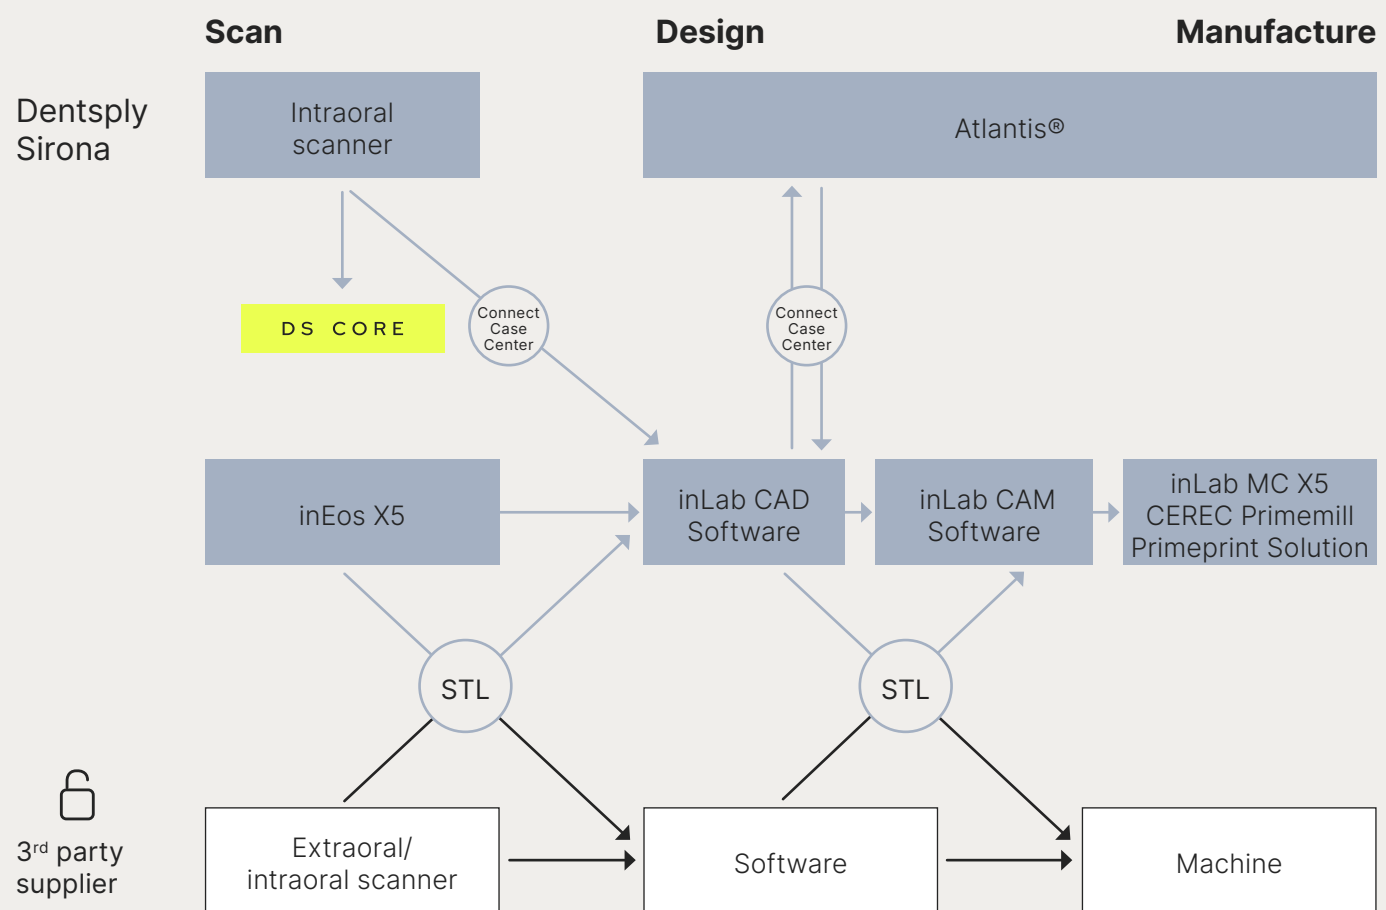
Scan

Design

Manufacture

Dentsply Sirona

Intraoral scanner

Atlantis®

DS CORE

Connect Case Center

Connect Case Center

inEos X5

inLab CAD Software

inLab CAM Software

inLab MC X5 CEREC Primemill Primeprint Solution

STL

STL

3$^{rd}$ party supplier

Extraoral/ intraoral scanner

Software

Machine